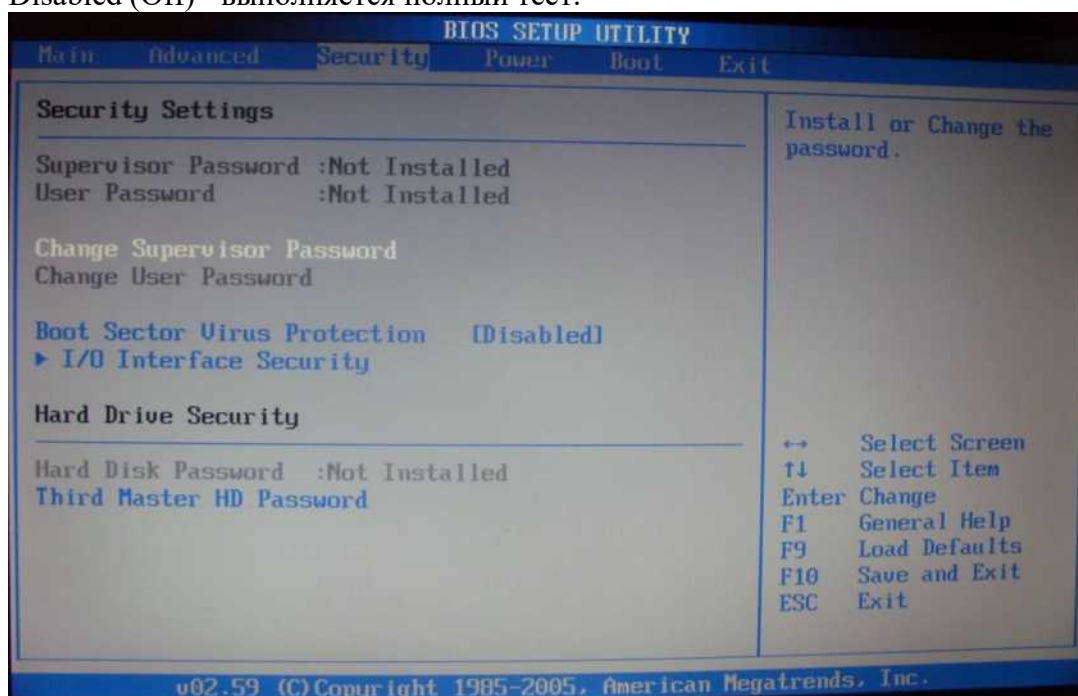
Disabled (Off) - выполняется полный тест.

BIOS SETUP UTILITY

Main Advanced Security Power Boot Exit

Security Settings

Supervisor Password :Not Installed
User Password :Not Installed

Change Supervisor Password
Change User Password

Boot Sector Virus Protection [Disabled]
▶ I/O Interface Security

Hard Drive Security

Hard Disk Password :Not Installed
Third Master HD Password

Install or Change the password.

↔ Select Screen
↑↓ Select Item
Enter Change
F1 General Help
F9 Load Defaults
F10 Save and Exit
ESC Exit

v02.59 (C)Copyright 1985-2005, American Megatrends, Inc.